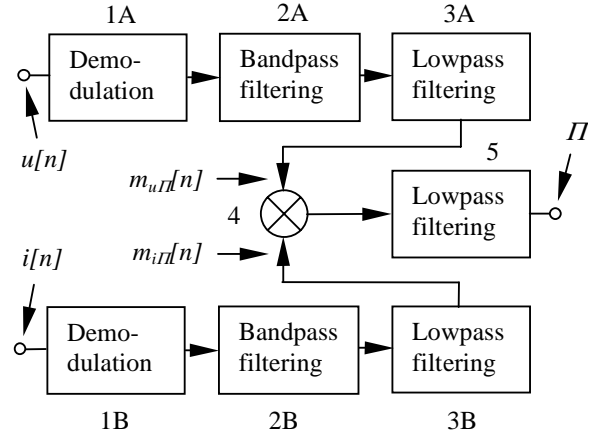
1A

2A

3A

Demodulation

Bandpass filtering

Lowpass filtering

u[n]

5

$\Pi$

$m_{u\Pi}[n]$

4

Lowpass filtering

$m_{i\Pi}[n]$

i[n]

Demodulation

Bandpass filtering

Lowpass filtering

1B

2B

3B